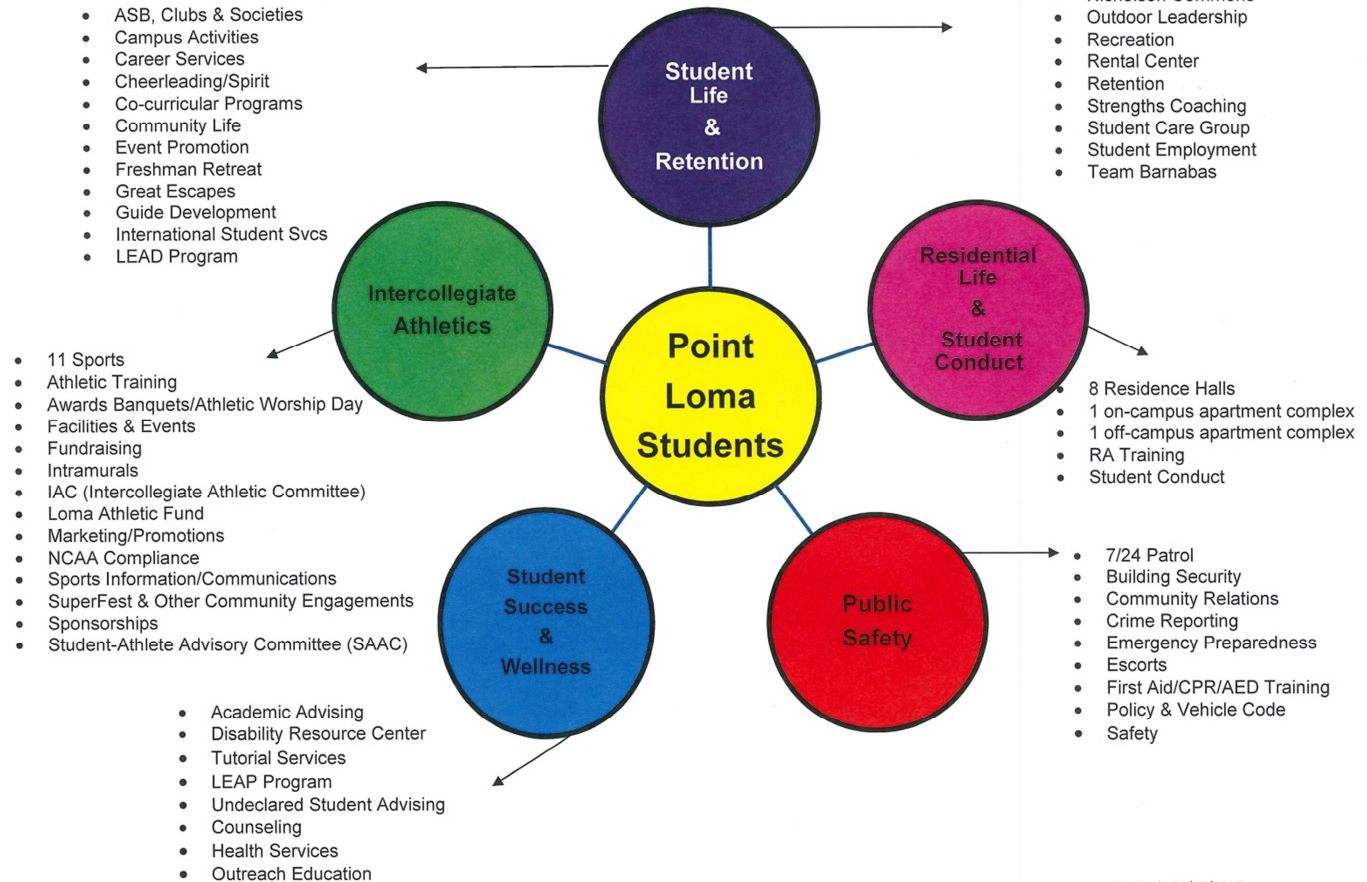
- ASB, Clubs & Societies
- Campus Activities
- Career Services
- Cheerleading/Spirit
- Co-curricular Programs
- Community Life
- Event Promotion
- Freshman Retreat
- Great Escapes
- Guide Development
- International Student Svcs
- LEAD Program

Student Life & Retention

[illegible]
- Outdoor Leadership
- Recreation
- Rental Center
- Retention
- Strengths Coaching
- Student Care Group
- Student Employment
- Team Barnabas

Intercollegiate Athletics

Residential Life & Student Conduct

Point Loma Students

- 11 Sports
- Athletic Training
- Awards Banquets/Athletic Worship Day
- Facilities & Events
- Fundraising
- Intramurals
- IAC (Intercollegiate Athletic Committee)
- Loma Athletic Fund
- Marketing/Promotions
- NCAA Compliance
- Sports Information/Communications
- SuperFest & Other Community Engagements
- Sponsorships
- Student-Athlete Advisory Committee (SAAC)

- 8 Residence Halls
- 1 on-campus apartment complex
- 1 off-campus apartment complex
- RA Training
- Student Conduct

Student Success & Wellness

Public Safety

- 7/24 Patrol
- Building Security
- Community Relations
- Crime Reporting
- Emergency Preparedness
- Escorts
- First Aid/CPR/AED Training
- Policy & Vehicle Code
- Safety

- Academic Advising
- Disability Resource Center
- Tutorial Services
- LEAP Program
- Undeclared Student Advising
- Counseling
- Health Services
- Outreach Education